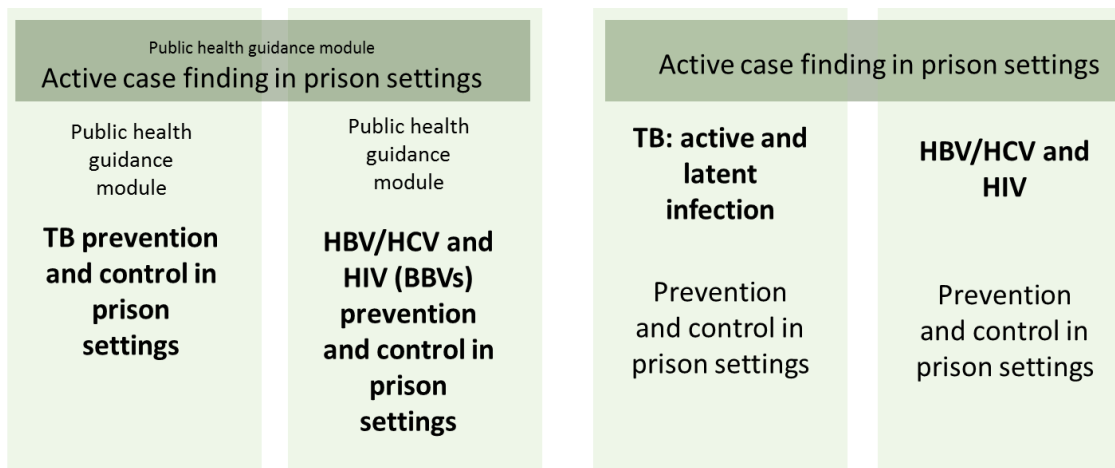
Public health guidance module
Active case finding in prison settings

Public health guidance module

**TB prevention and control in prison settings**

Public health guidance module

**HBV/HCV and HIV (BBVs) prevention and control in prison settings**

Active case finding in prison settings

**TB: active and latent infection**

Prevention and control in prison settings

**HBV/HCV and HIV**

Prevention and control in prison settings